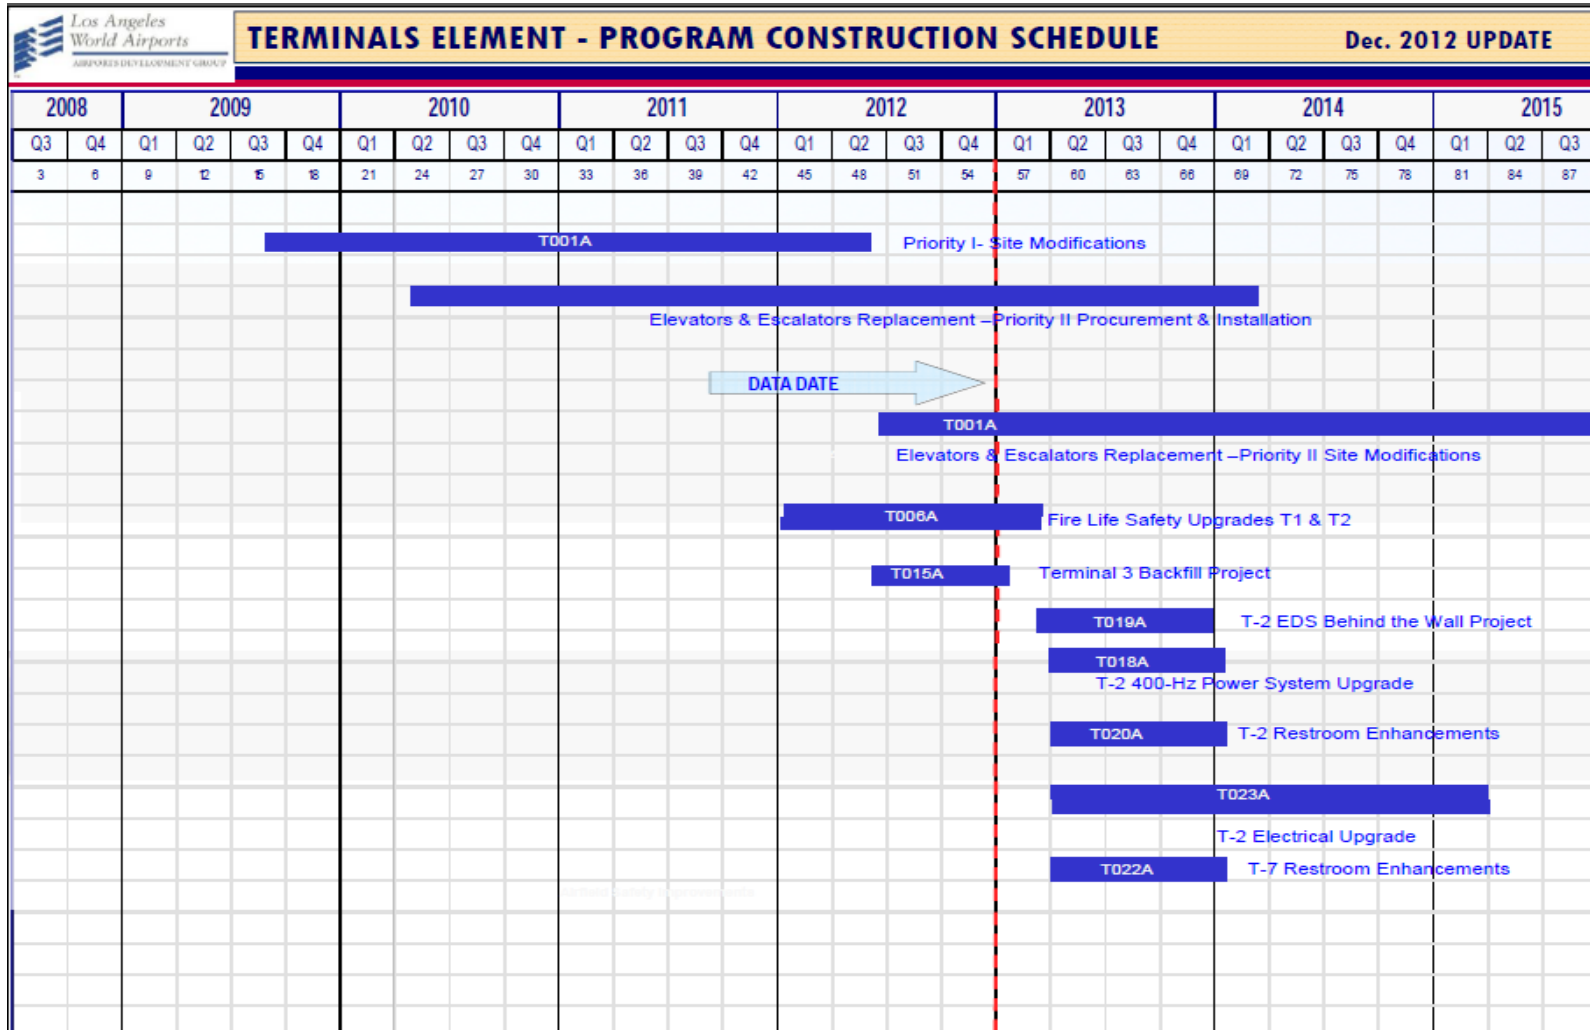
Los Angeles World Airports
AIRPORTS DEVELOPMENT GROUP

TERMINALS ELEMENT - PROGRAM CONSTRUCTION SCHEDULE

Dec. 2012 UPDATE

| 2008 | | 2009 | | | | 2010 | | | | 2011 | | | | 2012 | | | | 2013 | | | | 2014 | | | | 2015 | | |
|---|---|---|---|---|---|---|---|---|---|---|---|---|---|---|---|---|---|---|---|---|---|---|---|---|---|---|---|---|
| Q3 | Q4 | Q1 | Q2 | Q3 | Q4 | Q1 | Q2 | Q3 | Q4 | Q1 | Q2 | Q3 | Q4 | Q1 | Q2 | Q3 | Q4 | Q1 | Q2 | Q3 | Q4 | Q1 | Q2 | Q3 | Q4 | Q1 | Q2 | Q3 |
| 3 | 6 | 9 | 12 | 15 | 18 | 21 | 24 | 27 | 30 | 33 | 36 | 39 | 42 | 45 | 48 | 51 | 54 | 57 | 60 | 63 | 66 | 69 | 72 | 75 | 78 | 81 | 84 | 87 |

T001A
Priority I- Site Modifications

Elevators & Escalators Replacement –Priority II Procurement & Installation

DATA DATE

T001A
Elevators & Escalators Replacement –Priority II Site Modifications

T006A
Fire Life Safety Upgrades T1 & T2

T015A
Terminal 3 Backfill Project

T019A
T-2 EDS Behind the Wall Project

T018A
T-2 400-Hz Power System Upgrade

T020A
T-2 Restroom Enhancements

T023A
T-2 Electrical Upgrade

T022A
T-7 Restroom Enhancements